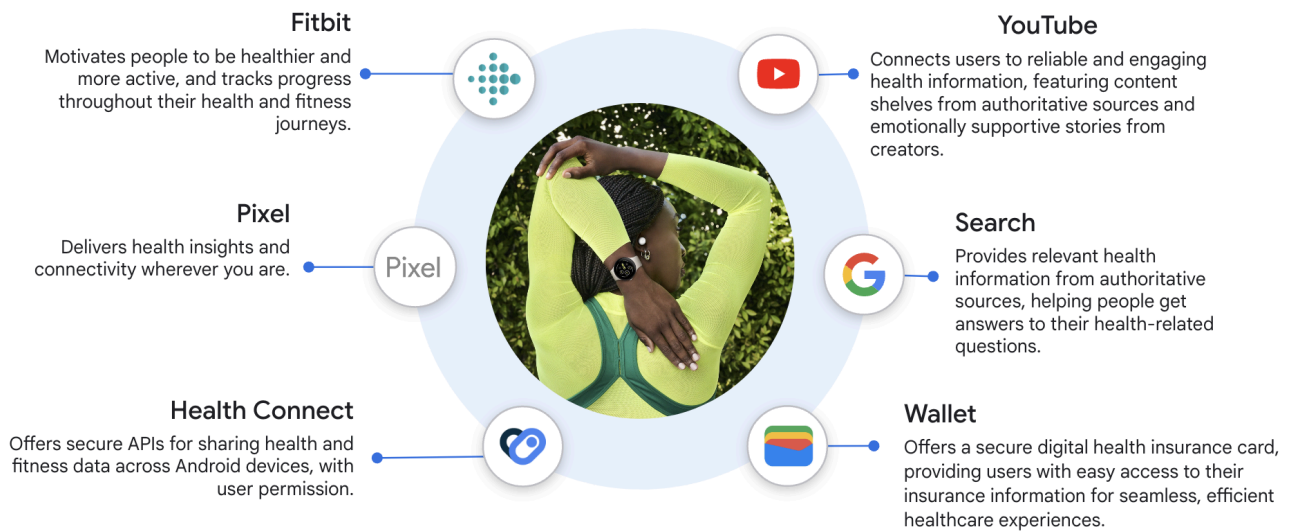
Fitbit
Motivates people to be healthier and more active, and tracks progress throughout their health and fitness journeys.

Pixel
Delivers health insights and connectivity wherever you are.

Pixel

Health Connect
Offers secure APIs for sharing health and fitness data across Android devices, with user permission.

YouTube
Connects users to reliable and engaging health information, featuring content shelves from authoritative sources and emotionally supportive stories from creators.

Search
Provides relevant health information from authoritative sources, helping people get answers to their health-related questions.

Wallet
Offers a secure digital health insurance card, providing users with easy access to their insurance information for seamless, efficient healthcare experiences.